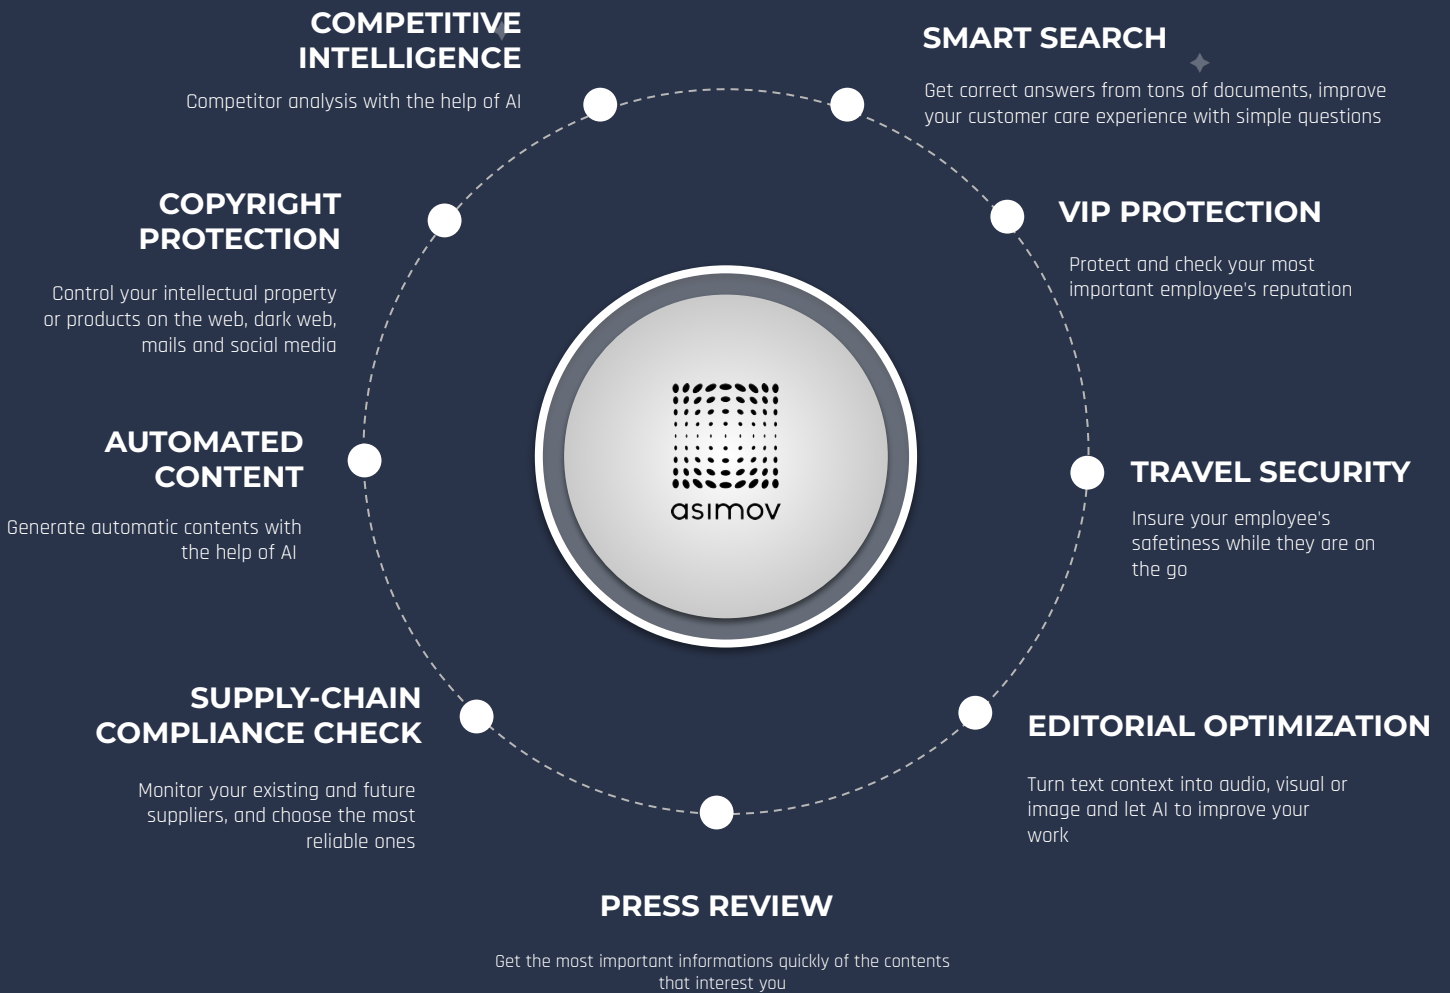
COMPETITIVE INTELLIGENCE

Competitor analysis with the help of AI

SMART SEARCH

Get correct answers from tons of documents, improve your customer care experience with simple questions

COPYRIGHT PROTECTION

Control your intellectual property or products on the web, dark web, mails and social media

VIP PROTECTION

Protect and check your most important employee's reputation

asimov

AUTOMATED CONTENT

Generate automatic contents with the help of AI

TRAVEL SECURITY

Insure your employee's safetiness while they are on the go

SUPPLY-CHAIN COMPLIANCE CHECK

Monitor your existing and future suppliers, and choose the most reliable ones

EDITORIAL OPTIMIZATION

Turn text context into audio, visual or image and let AI to improve your work

PRESS REVIEW

Get the most important informations quickly of the contents that interest you